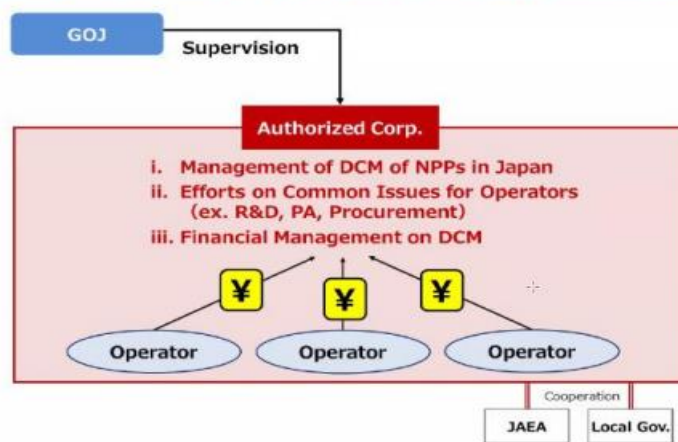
GOJ

Supervision

Authorized Corp.

i. Management of DCM of NPPs in Japan
ii. Efforts on Common Issues for Operators (ex. R&D, PA, Procurement)
iii. Financial Management on DCM

¥

¥

¥

Operator

Operator

Operator

Cooperation

JAEA

Local Gov.